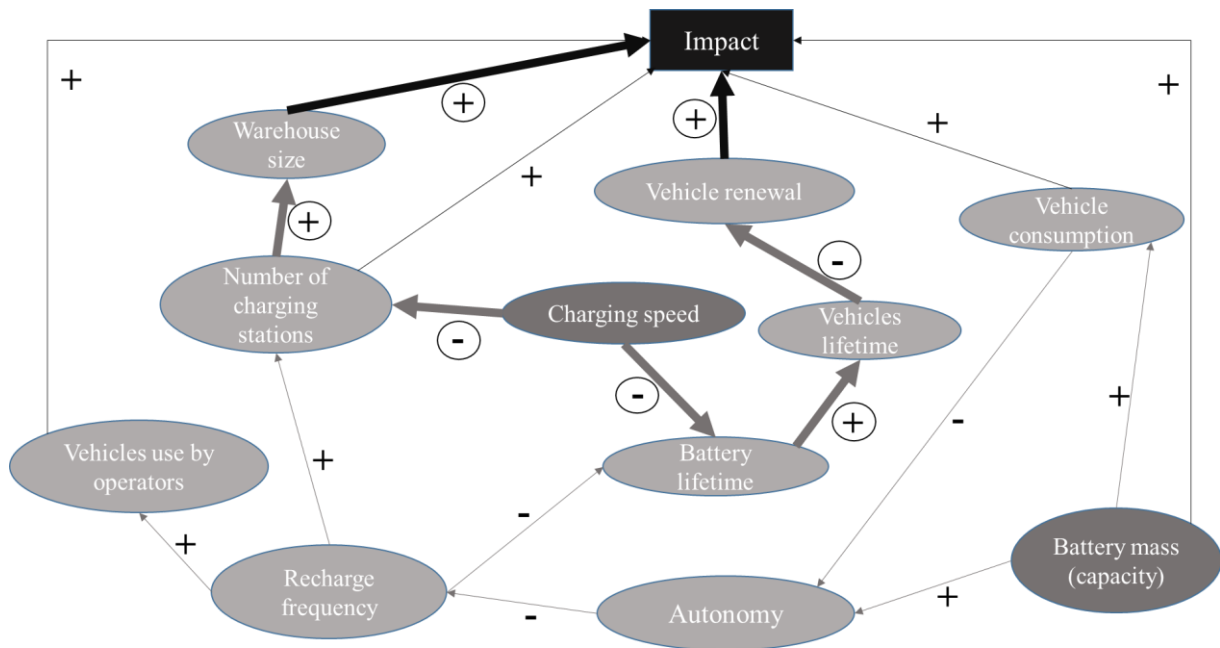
Impact

+

+

Warehouse size

+

+

+

+

Vehicle renewal

Vehicle consumption

+

Number of charging stations

Charging speed

-

Vehicles lifetime

-

-

-

+

Battery lifetime

+

-

Vehicles use by operators

+

-

+

Battery mass (capacity)

Recharge frequency

Autonomy

+

-